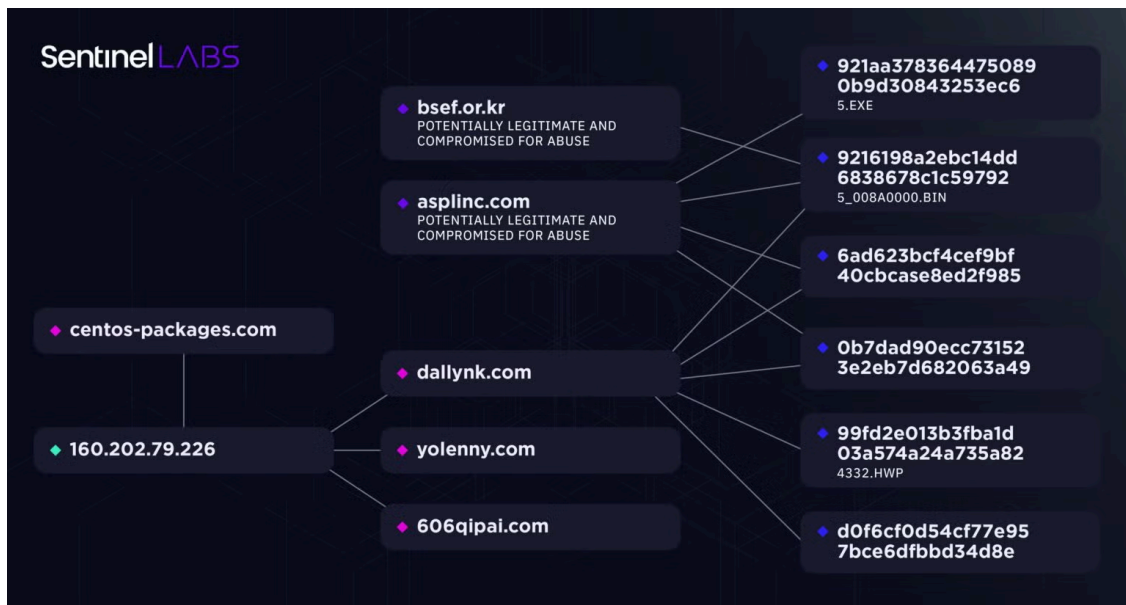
SentinelLABS

bsef.or.kr
POTENTIALLY LEGITIMATE AND COMPROMISED FOR ABUSE

asplinc.com
POTENTIALLY LEGITIMATE AND COMPROMISED FOR ABUSE

centos-packages.com

dallynk.com

160.202.79.226

yolenny.com

606qipai.com

921aa378364475089
0b9d30843253ec6
5.EXE

9216198a2ebc14dd
6838678c1c59792
5_008A0000.BIN

6ad623bcf4cef9bf
40cbcase8ed2f985

0b7dad90ecc73152
3e2eb7d682063a49

99fd2e013b3fba1d
03a574a24a735a82
4332.HWP

d0f6cf0d54cf77e95
7bce6dfbbd34d8e